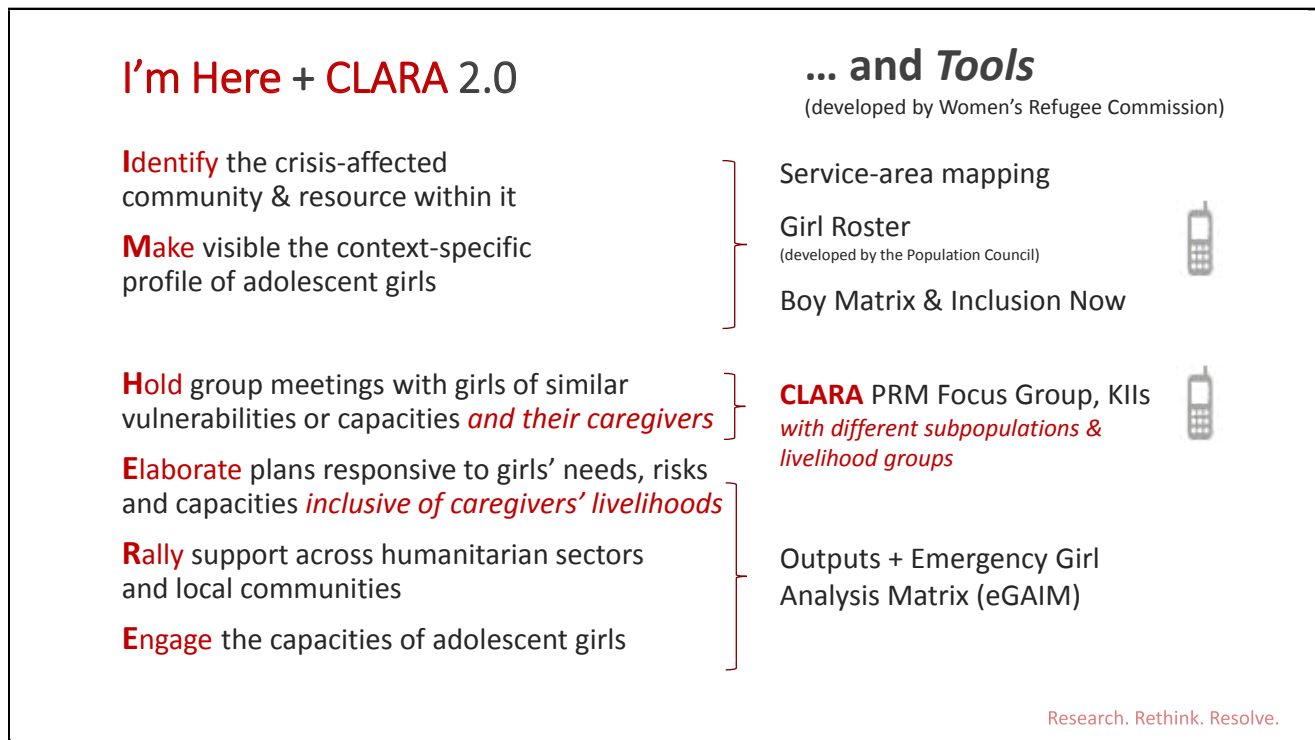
I'm Here + CLARA 2.0

… and *Tools*
(developed by Women's Refugee Commission)

Identify the crisis-affected community & resource within it

Make visible the context-specific profile of adolescent girls

Service-area mapping

Girl Roster
(developed by the Population Council)

Boy Matrix & Inclusion Now

Hold group meetings with girls of similar vulnerabilities or capacities *and their caregivers*

CLARA PRM Focus Group, KIIs *with different subpopulations & livelihood groups*

Elaborate plans responsive to girls' needs, risks and capacities *inclusive of caregivers' livelihoods*

Rally support across humanitarian sectors and local communities

Engage the capacities of adolescent girls

Outputs + Emergency Girl Analysis Matrix (eGAIM)

Research. Rethink. Resolve.